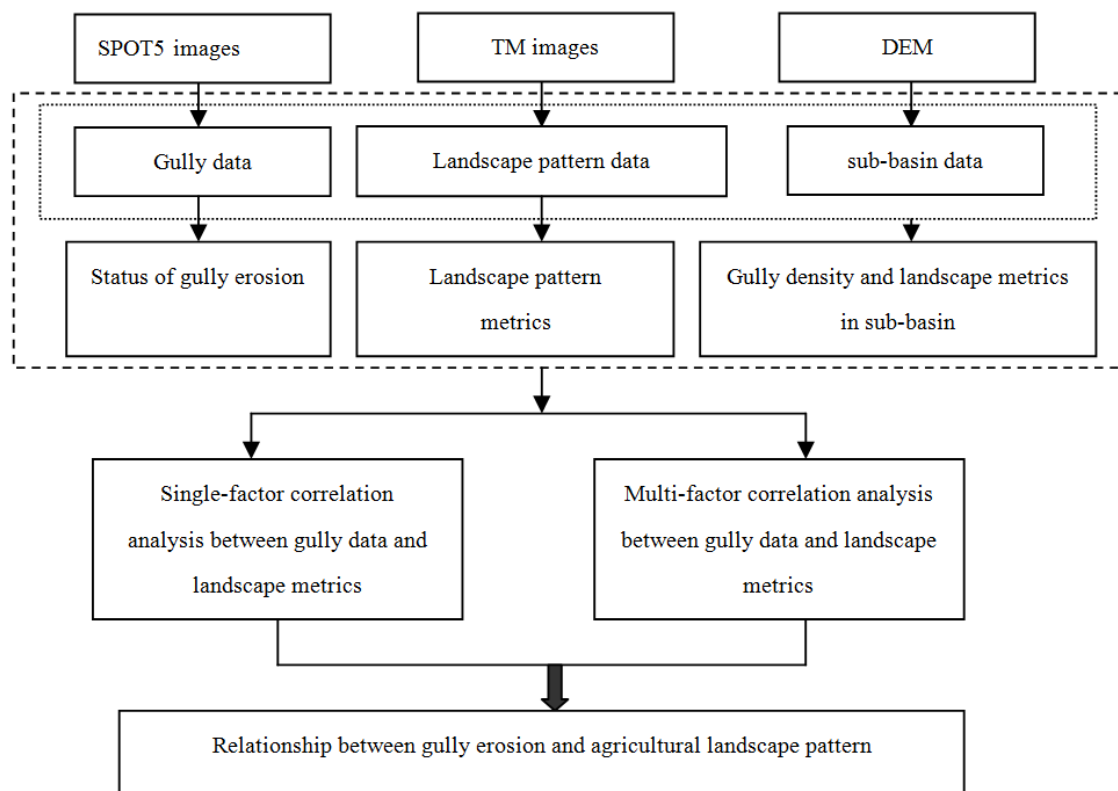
SPOT5 images

TM images

DEM

Gully data

Landscape pattern data

sub-basin data

Status of gully erosion

Landscape pattern metrics

Gully density and landscape metrics in sub-basin

Single-factor correlation analysis between gully data and landscape metrics

Multi-factor correlation analysis between gully data and landscape metrics

Relationship between gully erosion and agricultural landscape pattern